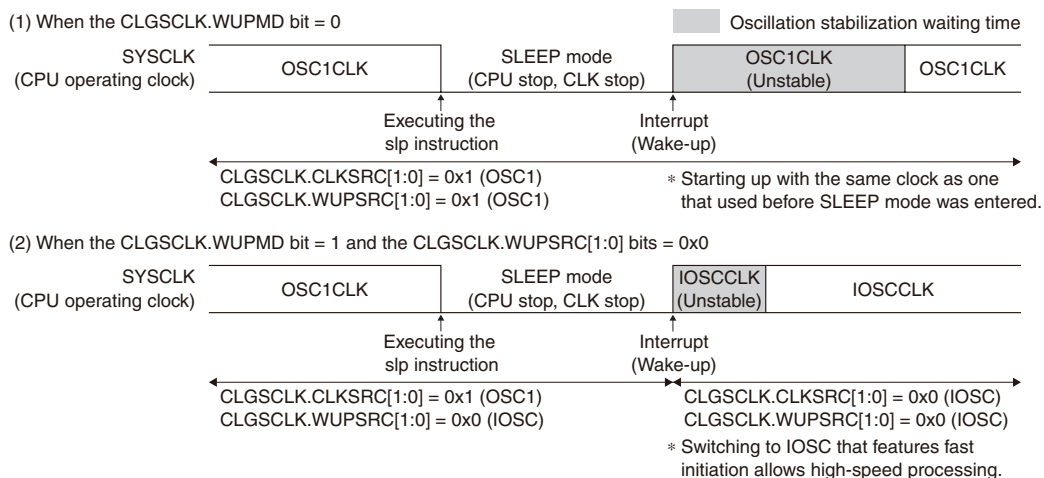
(1) When the CLGSCLK.WUPMD bit = 0

Oscillation stabilization waiting time

SYSCLK (CPU operating clock)

OSC1CLK

SLEEP mode (CPU stop, CLK stop)

OSC1CLK (Unstable)

OSC1CLK

Executing the slp instruction

Interrupt (Wake-up)

CLGSCLK.CLKSRC[1:0] = 0x1 (OSC1)
CLGSCLK.WUPSRC[1:0] = 0x1 (OSC1)

* Starting up with the same clock as one that used before SLEEP mode was entered.

(2) When the CLGSCLK.WUPMD bit = 1 and the CLGSCLK.WUPSRC[1:0] bits = 0x0

SYSCLK (CPU operating clock)

OSC1CLK

SLEEP mode (CPU stop, CLK stop)

IOSCCLK (Unstable)

IOSCCLK

Executing the slp instruction

Interrupt (Wake-up)

CLGSCLK.CLKSRC[1:0] = 0x1 (OSC1)
CLGSCLK.WUPSRC[1:0] = 0x0 (IOSC)

CLGSCLK.CLKSRC[1:0] = 0x0 (IOSC)
CLGSCLK.WUPSRC[1:0] = 0x0 (IOSC)

* Switching to IOSC that features fast initiation allows high-speed processing.